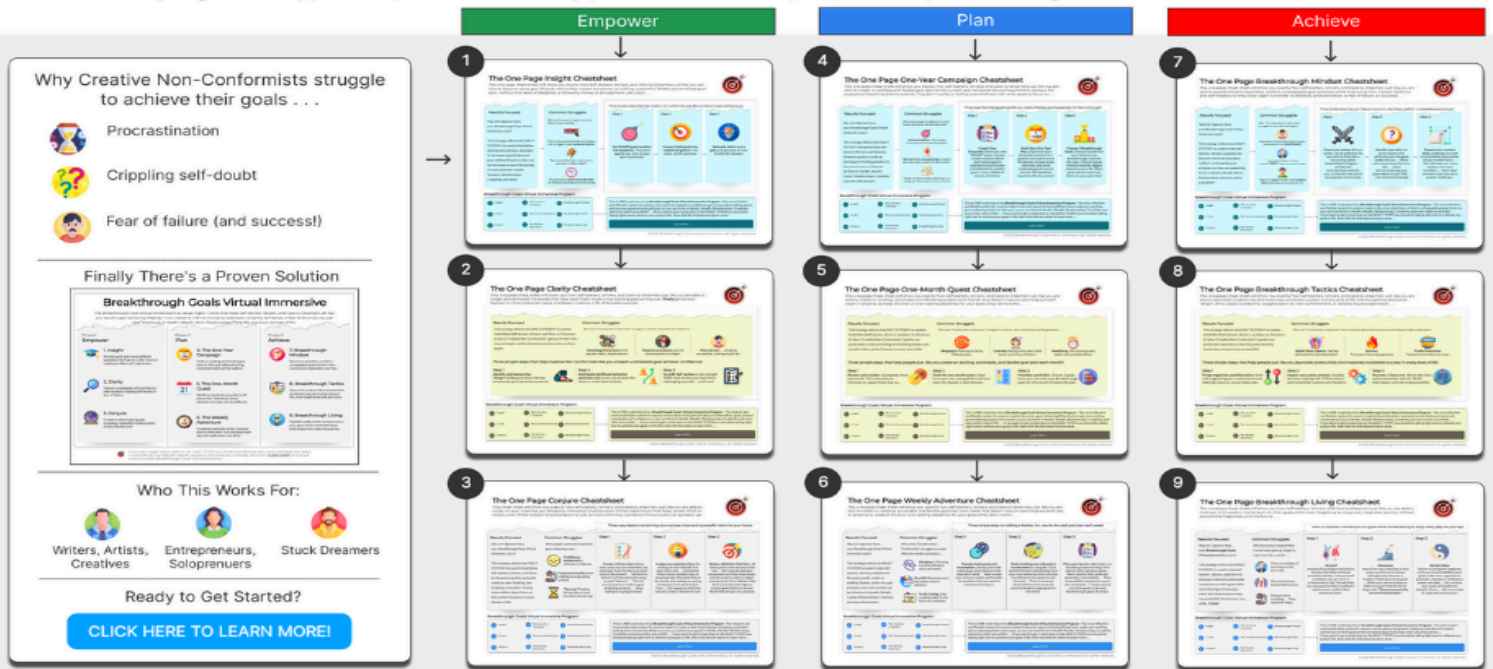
Empower

Plan

Achieve

Why Creative Non-Conformists struggle to achieve their goals . . .

Procrastination

Crippling self-doubt

Fear of failure (and success!)

Finally There's a Proven Solution

Breakthrough Goals Virtual Immersive

Empower

Plan

Achieve

1. Insight

2. Clarity

3. Conjure

4. The One-Year Campaign

5. The One-Month Quest

6. The Weekly Adventure

7. Breakthrough Mindset

8. Breakthrough Tactics

9. Breakthrough Living

Who This Works For:

Writers, Artists, Creatives

Entrepreneurs, Solopreneurs

Stuck Dreamers

Ready to Get Started?

CLICK HERE TO LEARN MORE!

1

The One Page Insight Cheatsheet

2

The One Page Clarity Cheatsheet

3

The One Page Conjure Cheatsheet

4

The One Page One-Year Campaign Cheatsheet

5

The One Page One-Month Quest Cheatsheet

6

The One Page Weekly Adventure Cheatsheet

7

The One Page Breakthrough Mindset Cheatsheet

8

The One Page Breakthrough Tactics Cheatsheet

9

The One Page Breakthrough Living Cheatsheet